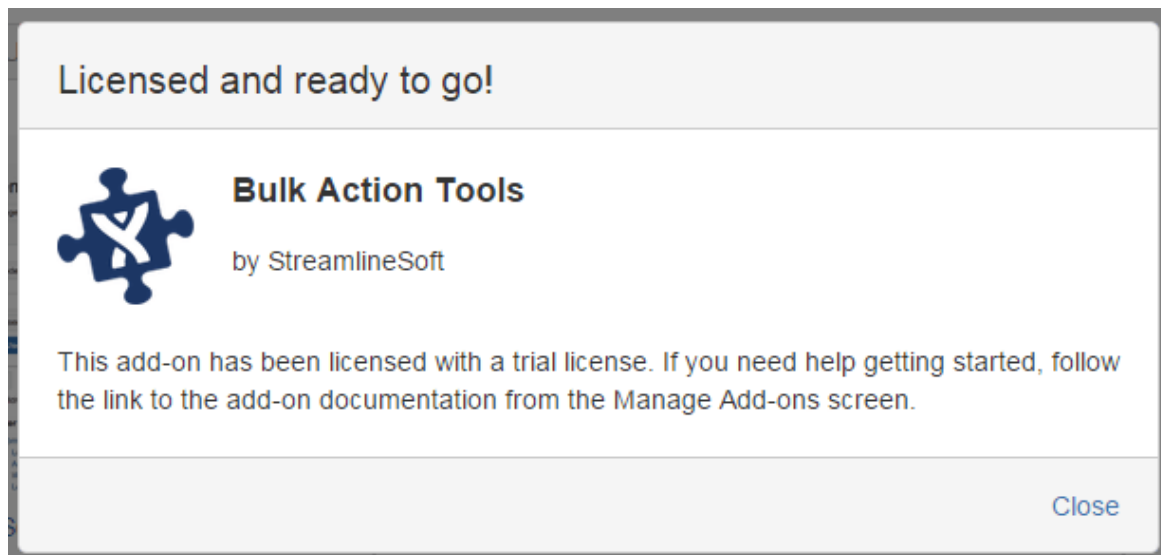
Licensed and ready to go!

Bulk Action Tools

by StreamlineSoft

This add-on has been licensed with a trial license. If you need help getting started, follow the link to the add-on documentation from the Manage Add-ons screen.

Close